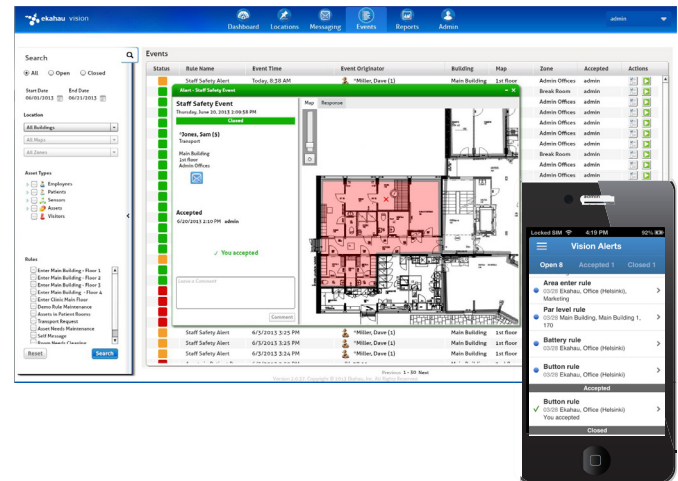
ekahau vision

Dashboard Locations Messaging Events Reports Admin

admin

Search

All Open Closed

Start Date 06/01/2013 End Date 06/21/2013

Location

All Buildings

All Maps

All Zones

Asset Types

Employees
Patients
Sensors
Assets
Visitors

Rules

Enter Main Building - Floor 1
Enter Main Building - Floor 2
Enter Main Building - Floor 3
Enter Main Building - Floor 4
Enter Clinic Main Floor
Demo Rule Maintenance
Assets in Patient Rooms
Transport Request
Asset Needs Maintenance
Self Message
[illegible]

Reset Search

Events

| Status | Rule Name | Event Time | Event Originator | Building | Map | Zone | Accepted | Actions |
|---|---|---|---|---|---|---|---|---|
| | Staff Safety Alert | Today, 8:38 AM | ^Miller, Dave (1) | Main Building | 1st floor | Admin Offices | admin | |
| | | | | | | Break Room | admin | |
| | | | | | | Admin Offices | admin | |
| | | | | | | Admin Offices | admin | |
| | | | | | | Admin Offices | admin | |
| | | | | | | Admin Offices | admin | |
| | | | | | | Admin Offices | admin | |
| | | | | | | Break Room | admin | |
| | | | | | | Admin Offices | admin | |
| | | | | | | Admin Offices | admin | |
| | Staff Safety Alert | 6/3/2013 3:25 PM | ^Miller, Dave (1) | Main Building | 1st floor | Admin Offices | admin | |
| | Staff Safety Alert | 6/3/2013 3:25 PM | ^Miller, Dave (1) | Main Building | 1st floor | Admin Offices | admin | |
| | Staff Safety Alert | 6/3/2013 3:25 PM | ^Miller, Dave (1) | Main Building | 1st floor | Admin Offices | admin | |
| | Staff Safety Alert | 6/3/2013 3:25 PM | ^Miller, Dave (1) | Main Building | 1st floor | Admin Offices | admin | |

Previous 1 - 50 Next

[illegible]

Alert - Staff Safety Event

Staff Safety Event
Thursday, June 20, 2013 2:09:58 PM

Closed

^Jones, Sam (5)
Transport

Main Building
1st floor
Admin Offices

Accepted
6/20/2013 2:10 PM admin

✓ You accepted

Leave a Comment

Comment

Map Response

Locked SIM 92%

Vision Alerts

Open 8 Accepted 1 Closed 1

Area enter rule
03/28 Ekahau, Office (Helsinki), Marketing

Par level rule
03/28 Main Building, Main Building 1, 170

Battery rule
03/28 Ekahau, Office (Helsinki)

Button rule
03/28 Ekahau, Office (Helsinki)

Accepted

Button rule
03/28 Ekahau, Office (Helsinki)
You accepted

Closed